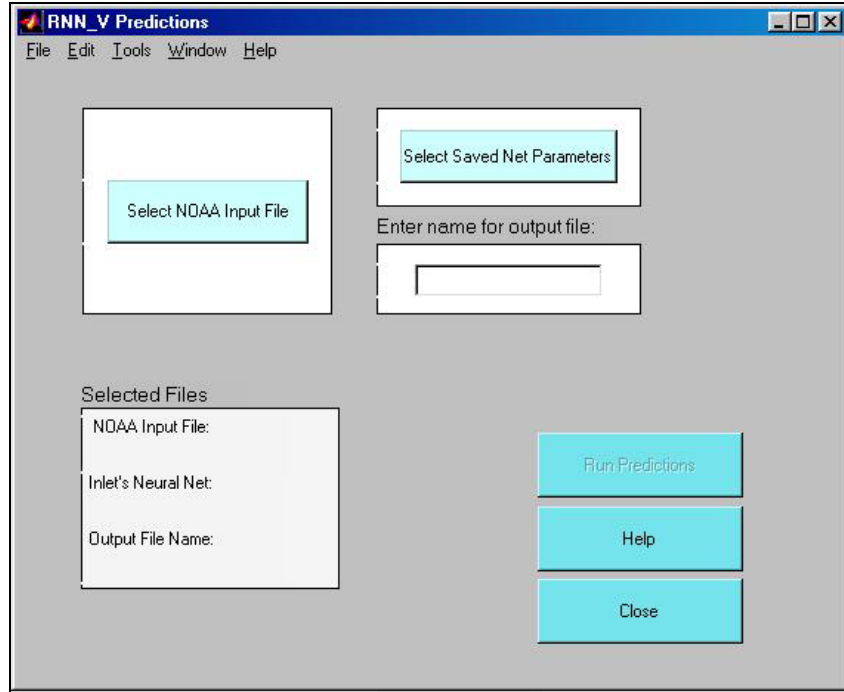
RNN_V Predictions

File Edit Tools Window Help

Select NOAA Input File

Select Saved Net Parameters

Enter name for output file:

Selected Files

NOAA Input File:

Inlet's Neural Net:

Output File Name:

Run Predictions

Help

Close